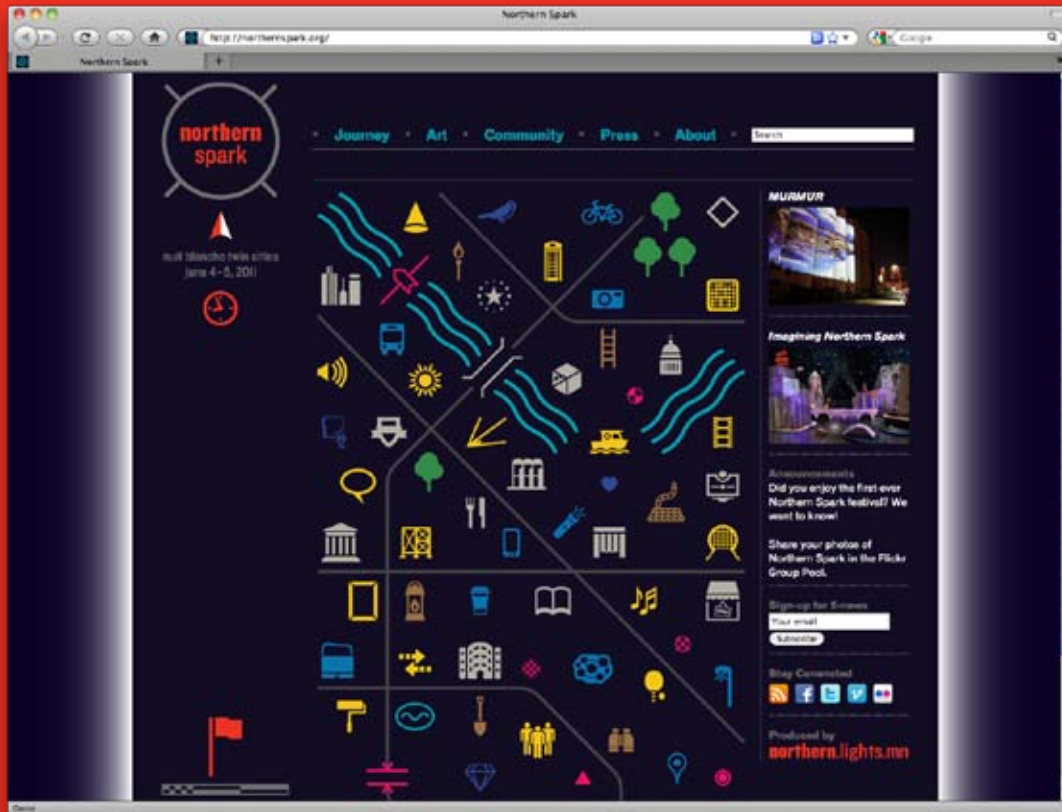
Northern Spark

http://northernspark.org/

Google

Northern Spark

northern spark

nuit blanche twin cities
june 4-5, 2011

Journey · Art · Community · Press · About

Search

MURMUR

Imagining Northern Spark

Announcements

Did you enjoy the first-ever Northern Spark festival? We want to know!

Share your photos of Northern Spark in the Flickr Group Pool.

Sign-up for E-news

Your email

Subscribe

Stay Connected

Produced by
northern.lights.mn

Done